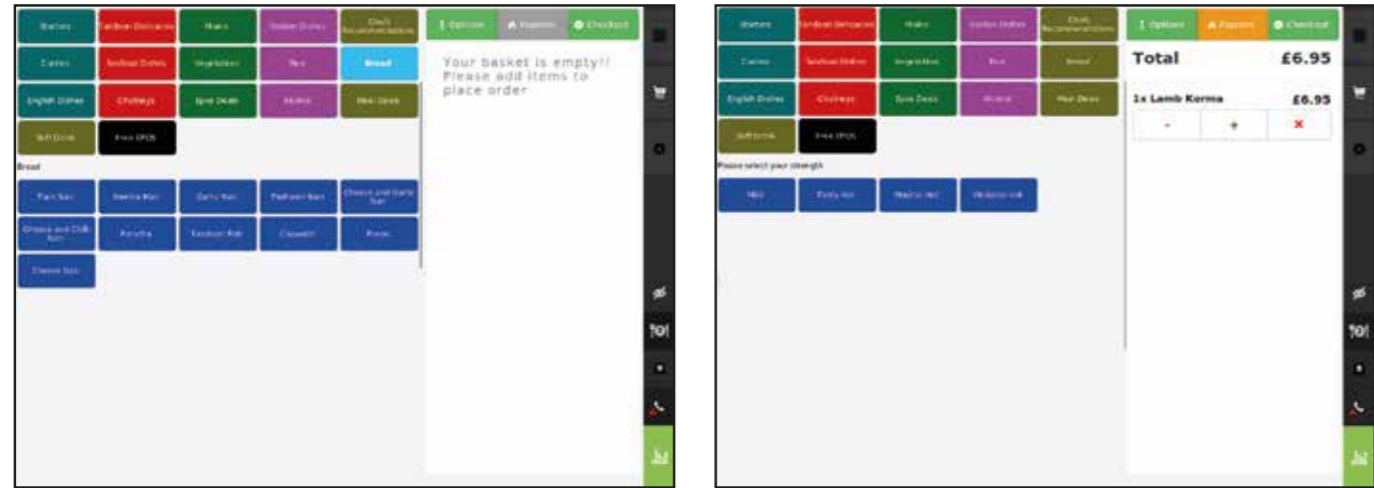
Starters | Tandoori Delicacies | Mains | Indian Dishes | Chef's Recommendations
Curries | Seafood Dishes | Vegetables | Rice | Bread
English Dishes | Chutneys | Special Deals | Alcohol | Meal Deals
Soft Drinks | Free EPOS

Options | Kitchen | Checkout

Your basket is empty!! Please add items to place order

Bread

Plain Naan | Peshwari Naan | Garlic Naan | Keema Naan | Cheese and Garlic Naan
Cheese and Chilli Naan | Paratha | Tandoori Roti | Chapati | Puree
Cheese Naan

Starters | Tandoori Delicacies | Mains | Indian Dishes | Chef's Recommendations
Curries | Seafood Dishes | Vegetables | Rice | Bread
English Dishes | Chutneys | Special Deals | Alcohol | Meal Deals
Soft Drinks | Free EPOS

Options | Kitchen | Checkout

Total £6.95

1x Lamb Korma £6.95

- + ×

Please select your strength

Mild | Fairly Hot | Medium Hot | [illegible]